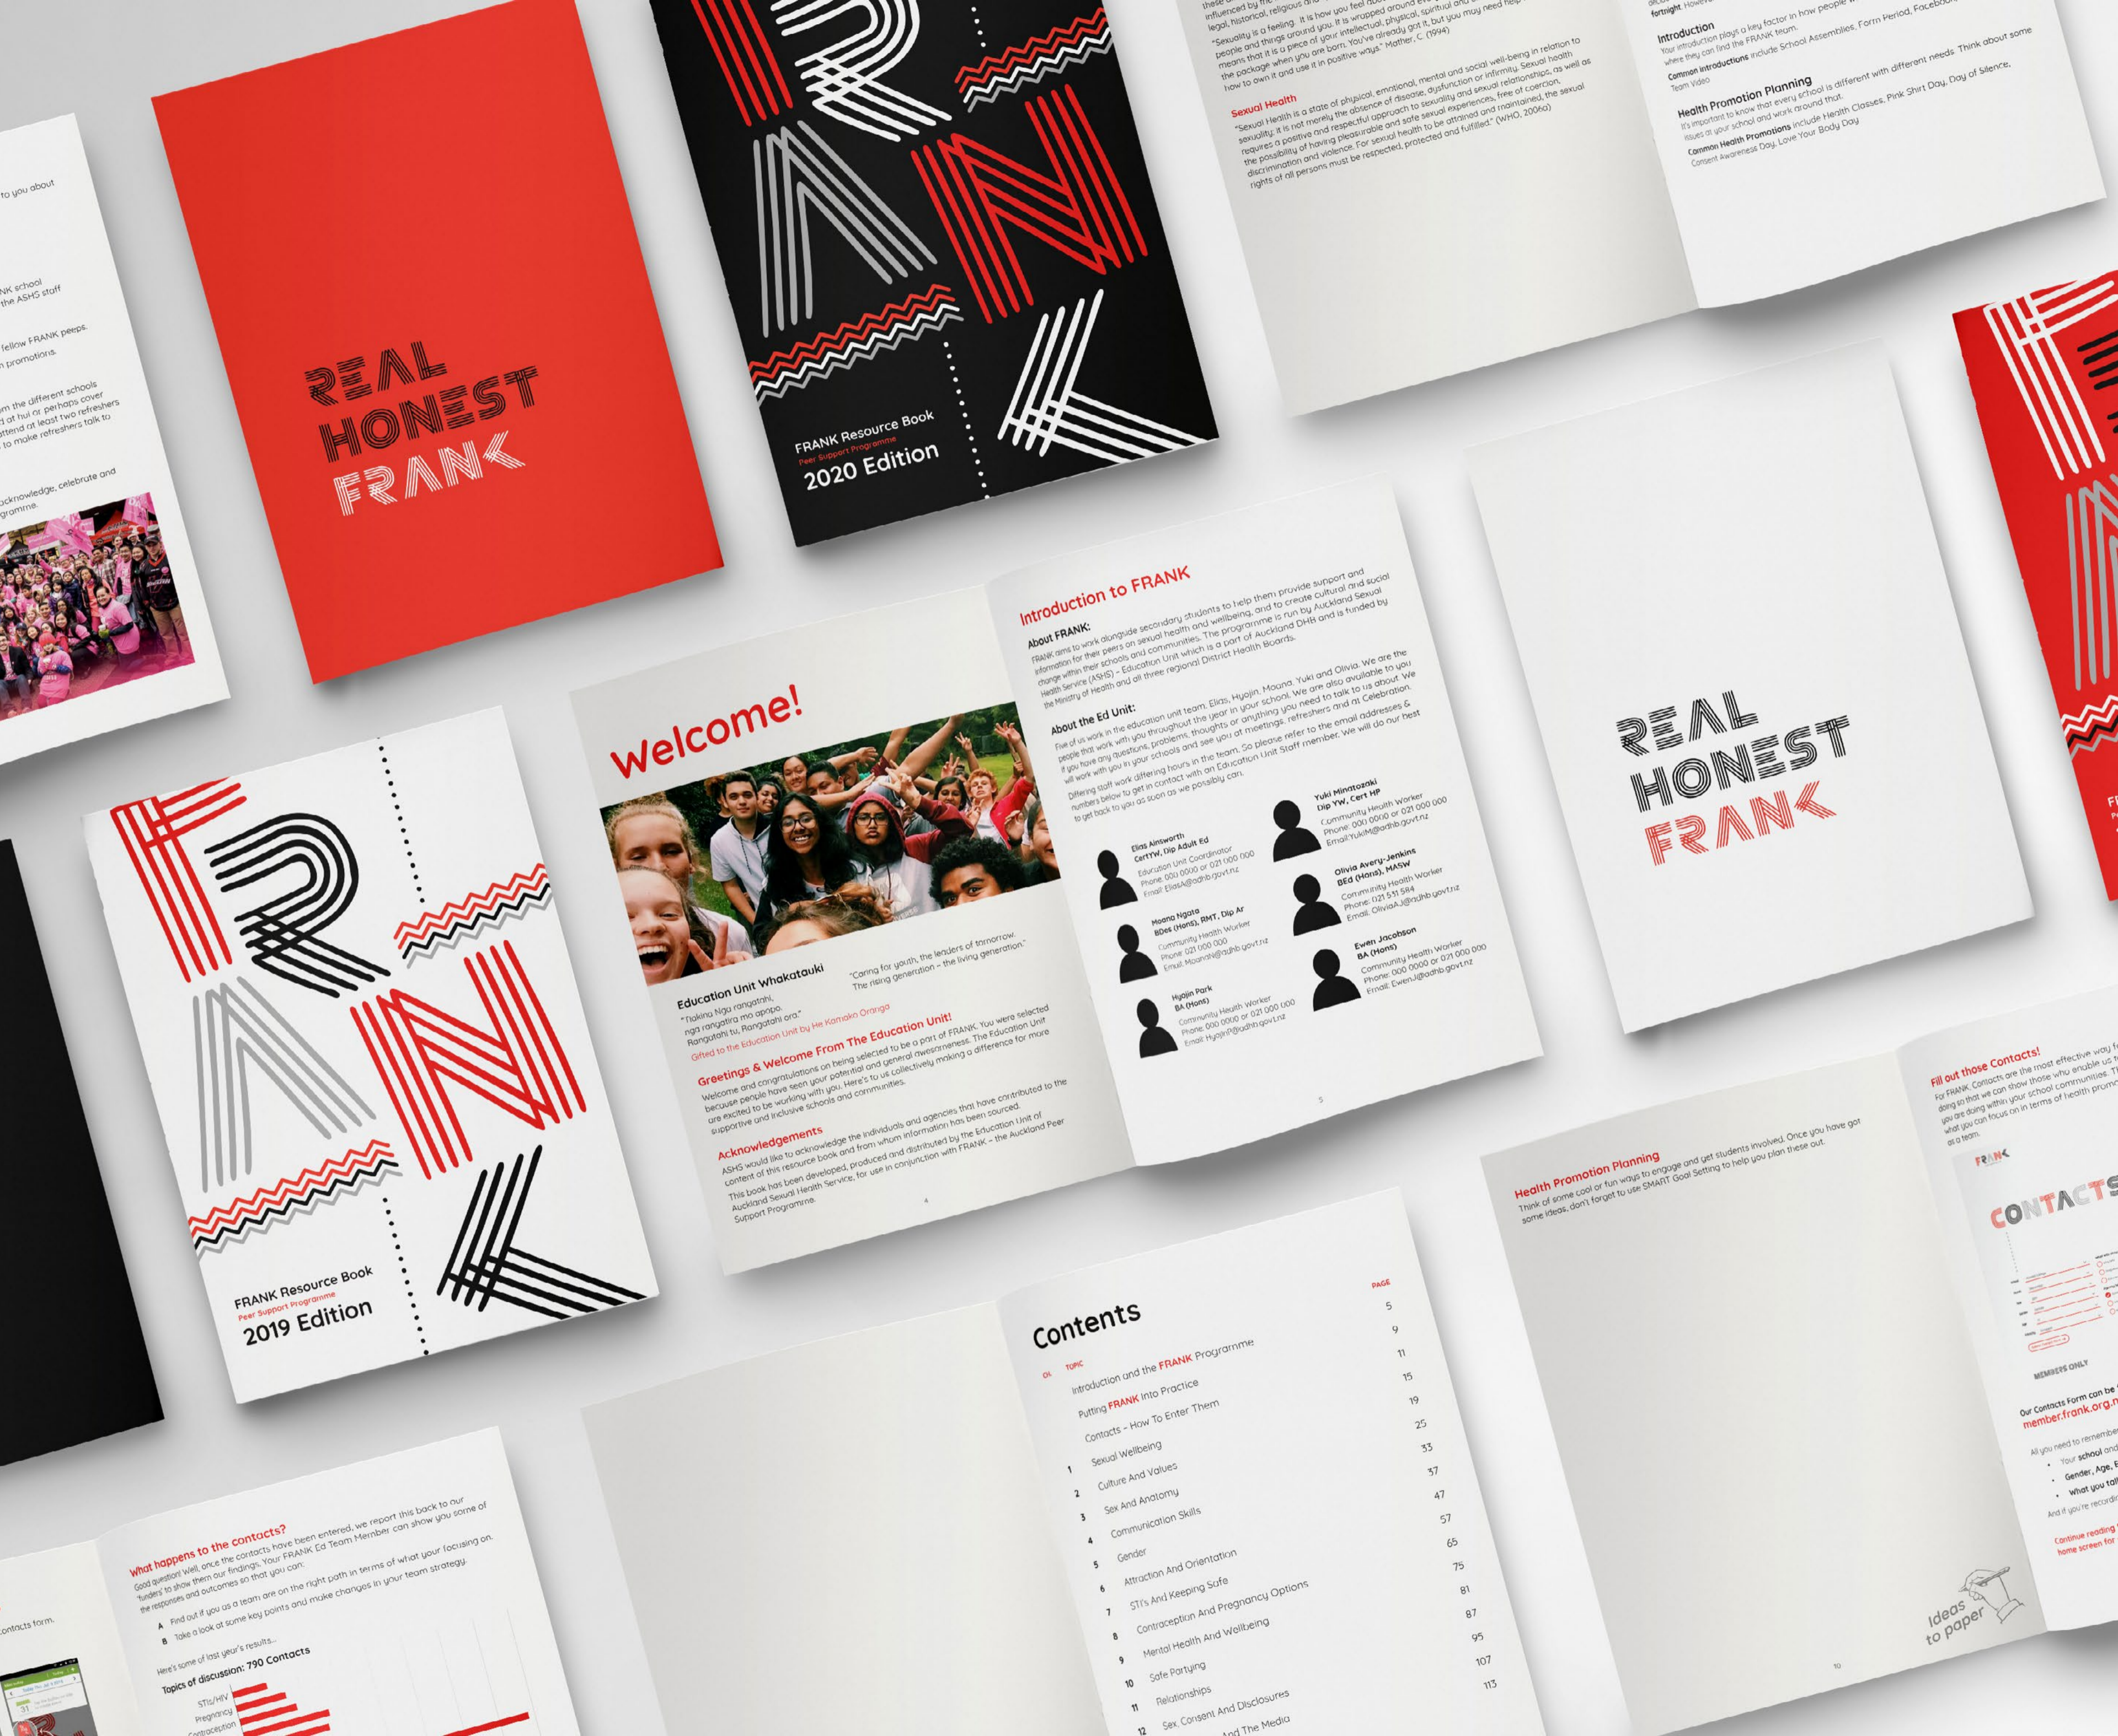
REAL HONEST FRANK

FRANK

FRANK Resource Book
Peer Support Programme
2020 Edition

Sexual Health
"Sexual Health is a state of physical, emotional, mental and social well-being in relation to sexuality; it is not merely the absence of disease, dysfunction or infirmity. Sexual health requires a positive and respectful approach to sexuality and sexual relationships, as well as the possibility of having pleasurable and safe sexual experiences, free of coercion, discrimination and violence. For sexual health to be attained and maintained, the sexual rights of all persons must be respected, protected and fulfilled." (WHO, 2006a)

Introduction
Your introduction plays a key factor in how people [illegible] where they can find the FRANK team.
Common introductions include School Assemblies, Form Period, Facebook, Team Video

Health Promotion Planning
It's important to know that every school is different with different needs. Think about some issues at your school and work around that.
Common Health Promotions include Health Classes, Pink Shirt Day, Day of Silence, Consent Awareness Day, Love Your Body Day

FRANK

FRANK Resource Book
Peer Support Programme
2019 Edition

Welcome!

Education Unit Whakatauki
"Tiakina Ngā rangatahi, ngā rangatira mo apopo. Rangatahi tu, Rangatahi ora."
Gifted to the Education Unit by He Kamaka Oranga
"Caring for youth, the leaders of tomorrow. The rising generation – the living generation."

Greetings & Welcome From The Education Unit!
Welcome and congratulations on being selected to be a part of FRANK. You were selected because people have seen your potential and general awesomeness. The Education Unit are excited to be working with you. Here's to us collectively making a difference for more supportive and inclusive schools and communities.

Acknowledgements
ASHS would like to acknowledge the individuals and agencies that have contributed to the content of this resource book and from whom information has been sourced.
This book has been developed, produced and distributed by the Education Unit of Auckland Sexual Health Service, for use in conjunction with FRANK – the Auckland Peer Support Programme.

4

Introduction to FRANK
About FRANK:
FRANK aims to work alongside secondary students to help them provide support and information for their peers on sexual health and wellbeing, and to create cultural and social change within their schools and communities. The programme is run by Auckland Sexual Health Service (ASHS) – Education Unit which is a part of Auckland DHB and is funded by the Ministry of Health and all three regional District Health Boards.

About the Ed Unit:
Five of us work in the education unit team. Elias, Hyojin, Moana, Yuki and Olivia. We are the people that work with you throughout the year in your school. We are also available to you if you have any questions, problems, thoughts or anything you need to talk to us about. We will work with you in your schools and see you at meetings, refreshers and at Celebration. Differing staff work differing hours in the team. So please refer to the email addresses & numbers below to get in contact with an Education Unit Staff member. We will do our best to get back to you as soon as we possibly can.

Elias Ainsworth CertYW, Dip Adult Ed
Education Unit Coordinator
Phone: 000 0000 or 021 000 000
Email: EliasA@adhb.govt.nz

Yuki Minatozaki Dip YW, Cert HP
Community Health Worker
Phone: 000 0000 or 021 000 000
Email: YukiM@adhb.govt.nz

Moana Ngata BBes (Hons), PMT, Dip Ar
Community Health Worker
Phone: 021 000 000
Email: MoanaN@adhb.govt.nz

Olivia Avery-Jenkins BEd (Hons), MASW
Community Health Worker
Phone: 021 511 584
Email: OliviaA.J@adhb.govt.nz

Hyojin Park BA (Hons)
Community Health Worker
Phone: 000 0000 or 021 000 000
Email: HyojinP@adhb.govt.nz

Ewen Jacobson BA (Hons)
Community Health Worker
Phone: 000 0000 or 021 000 000
Email: EwenJ@adhb.govt.nz

5

REAL HONEST FRANK

Contents
TOPIC PAGE
Introduction and the FRANK Programme 5
Putting FRANK Into Practice 9
Contacts – How To Enter Them 11
1 Sexual Wellbeing 15
2 Culture And Values 19
3 Sex And Anatomy 25
4 Communication Skills 33
5 Gender 37
6 Attraction And Orientation 47
7 STI's And Keeping Safe 57
8 Contraception And Pregnancy Options 65
9 Mental Health And Wellbeing 75
10 Safe Partying 81
11 Relationships 87
12 Sex, Consent And Disclosures 95
And The Media 107
113

Health Promotion Planning
Think of some cool or fun ways to engage and get students involved. Once you have got some ideas, don't forget to use SMART Goal Setting to help you plan these out.

Ideas to paper

10

Fill out those Contacts!
For FRANK, Contacts are the most effective way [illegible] doing so that we can show those who enable us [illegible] you are doing within your school communities. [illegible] what you can focus on in terms of health prom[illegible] as a team.

CONTACTS

MEMBERS ONLY

Our Contacts Form can be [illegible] member.frank.org.n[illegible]

What happens to the contacts?
Good question! Well, once the contacts have been entered, we report this back to our 'funders' to show them our findings. Your FRANK Ed Team Member can show you some of the responses and outcomes so that you can:
A Find out if you as a team are on the right path in terms of what your focusing on.
B Take a look at some key points and make changes in your team strategy.
Here's some of last year's results...
Topics of discussion: 790 Contacts
STIs/HIV
Pregnancy
Contraception